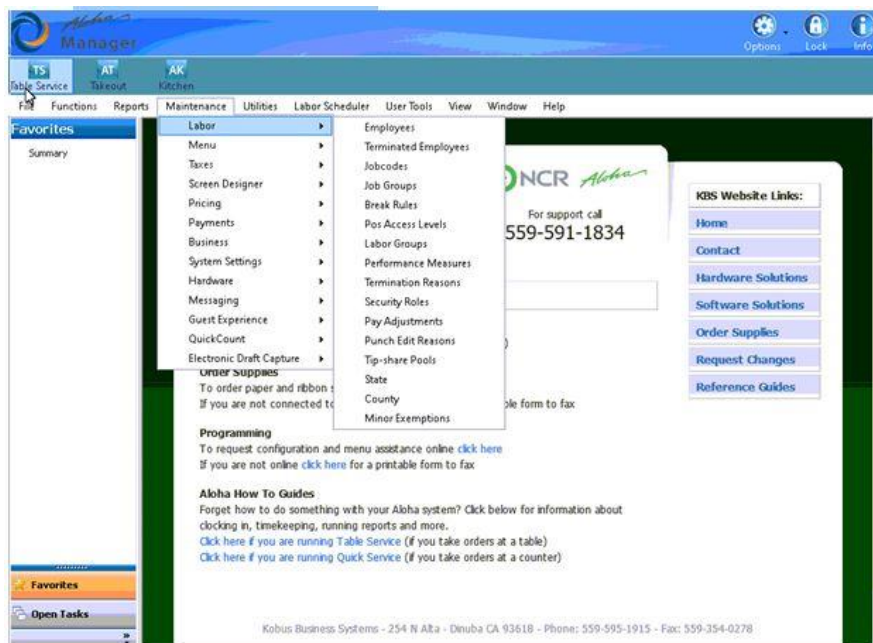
Aloha Manager

Options Lock Info

TS Table Service
AT Takeout
AK Kitchen

File Functions Reports Maintenance Utilities Labor Scheduler User Tools View Window Help

Favorites

Summary

Labor
Menu
Taxes
Screen Designer
Pricing
Payments
Business
System Settings
Hardware
Messaging
Guest Experience
QuickCount
Electronic Draft Capture

Employees
Terminated Employees
Jobcodes
Job Groups
Break Rules
Pos Access Levels
Labor Groups
Performance Measures
Termination Reasons
Security Roles
Pay Adjustments
Punch Edit Reasons
Tip-share Pools
State
County
Minor Exemptions

NCR Aloha

For support call
559-591-1834

KBS Website Links:
Home
Contact
Hardware Solutions
Software Solutions
Order Supplies
Request Changes
Reference Guides

Order Supplies
To order paper and ribbon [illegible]
If you are not connected to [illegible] ble form to fax

Programming
To request configuration and menu assistance online click here
If you are not online click here for a printable form to fax

Aloha How To Guides
Forget how to do something with your Aloha system? Click below for information about clocking in, timekeeping, running reports and more.
Click here if you are running Table Service (if you take orders at a table)
Click here if you are running Quick Service (if you take orders at a counter)

Favorites
Open Tasks

Kobus Business Systems - 254 N Alta - Dinuba CA 93618 - Phone: 559-595-1915 - Fax: 559-354-0278